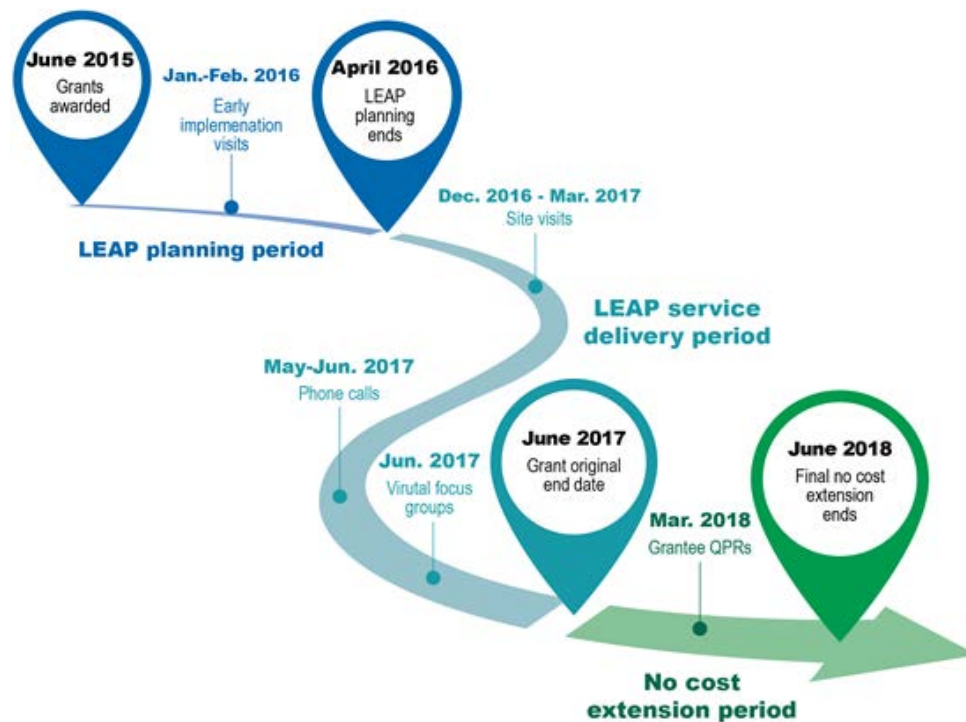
June 2015
Grants awarded

Jan.-Feb. 2016
Early implemenation visits

April 2016
LEAP planning ends

LEAP planning period

Dec. 2016 - Mar. 2017
Site visits

LEAP service delivery period

May-Jun. 2017
Phone calls

Jun. 2017
Virutal focus groups

June 2017
Grant original end date

Mar. 2018
Grantee QPRs

June 2018
Final no cost extension ends

No cost extension period